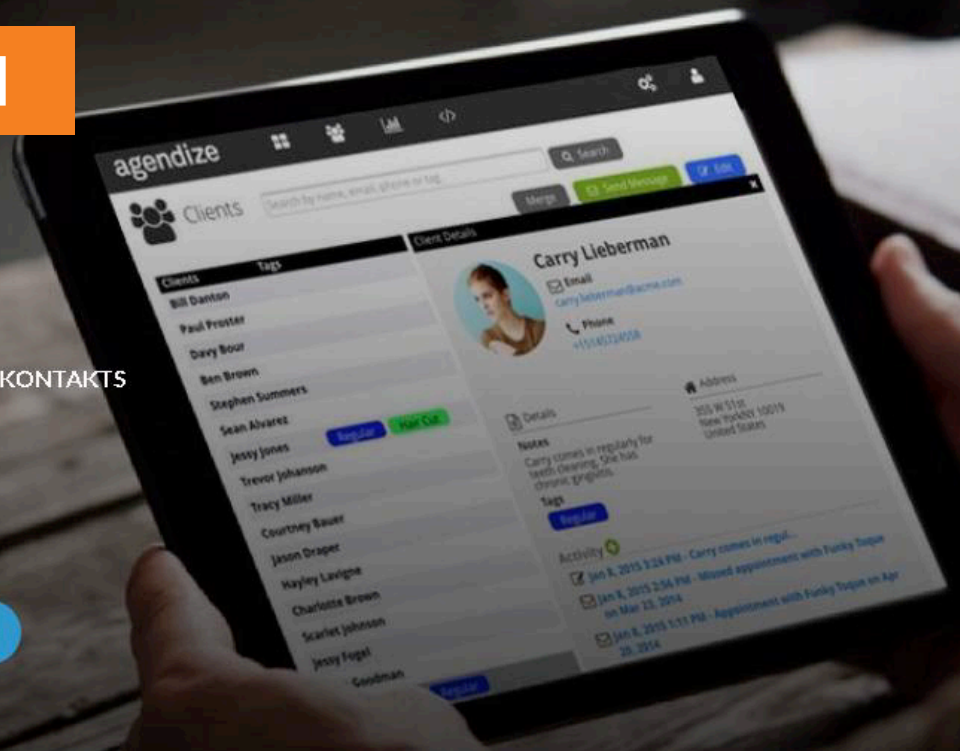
KONTAKTS

agendize

Search

Clients

Search by name, email, phone or tag

Merge

Send Message

Edit

Clients Tags

Bill Danton
Paul Proster
Davy Bour
Ben Brown
Stephen Summers
Sean Alvarez
Jessy Jones
Trevor Johanson
Tracy Miller
Courtney Bauer
Jason Draper
Hayley Lavigne
Charlotte Brown
Scarlet Johnson
Jessy Fogel
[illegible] Goodman

Regular
Hair Cut
Regular

Client Details

Carry Lieberman

Email
carry.lieberman@acme.com

Phone
+15553334558

Address
355 W 51st
New York,NY 10019
United States

Details

Notes
Carry comes in regularly for teeth cleaning. She has chronic gingivitis.

Tags
Regular

Activity

Jan 8, 2015 3:24 PM - Carry comes in regul...

Jan 8, 2015 2:56 PM - Missed appointment with Funky Toque on Mar 23, 2014

Jan 8, 2015 1:11 PM - Appointment with Funky Toque on Apr 20, 2014